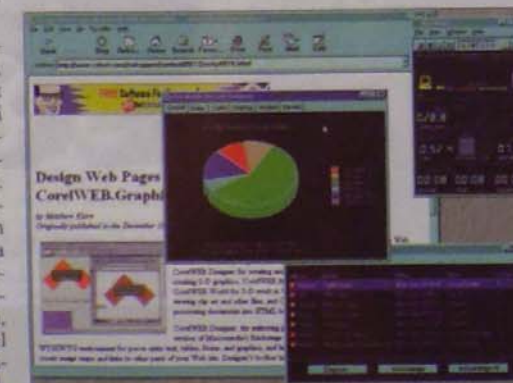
Design Web Pages
CorelWEB.Graph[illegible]

by Matthew Kiers
Originally published in the December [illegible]

CorelWEB.Designer for creating and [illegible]
creating 2-D graphics, CorelWEB.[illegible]
CorelWEB.World for 3-D worlds a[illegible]
viewing clip art and other files, and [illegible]
processing documents into HTML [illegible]

CorelWEB.Designer, the authoring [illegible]
version of Microsoft's Backstage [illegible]
WYSIWYG environment for you to create text, tables, forms, and graphics, and to
create image maps and links to other parts of your Web site. Designer's toolbar is

0/0.0

0.5/ 0

00.08 00.08 00.08